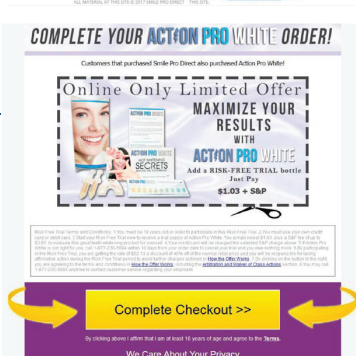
COMPLETE YOUR ACTION PRO WHITE ORDER!

Customers that purchased Smile Pro Direct also purchased Action Pro White!

Online Only Limited Offer

MAXIMIZE YOUR RESULTS WITH

ACTION PRO WHITE

SECRETS

Add a RISK-FREE TRIAL bottle! Just Pay

$1.03 + S&P

How the Offer Works

Complete Checkout >>

By clicking above I affirm that I am at least 18 years of age and agree to the Terms.

We Care About Your Privacy